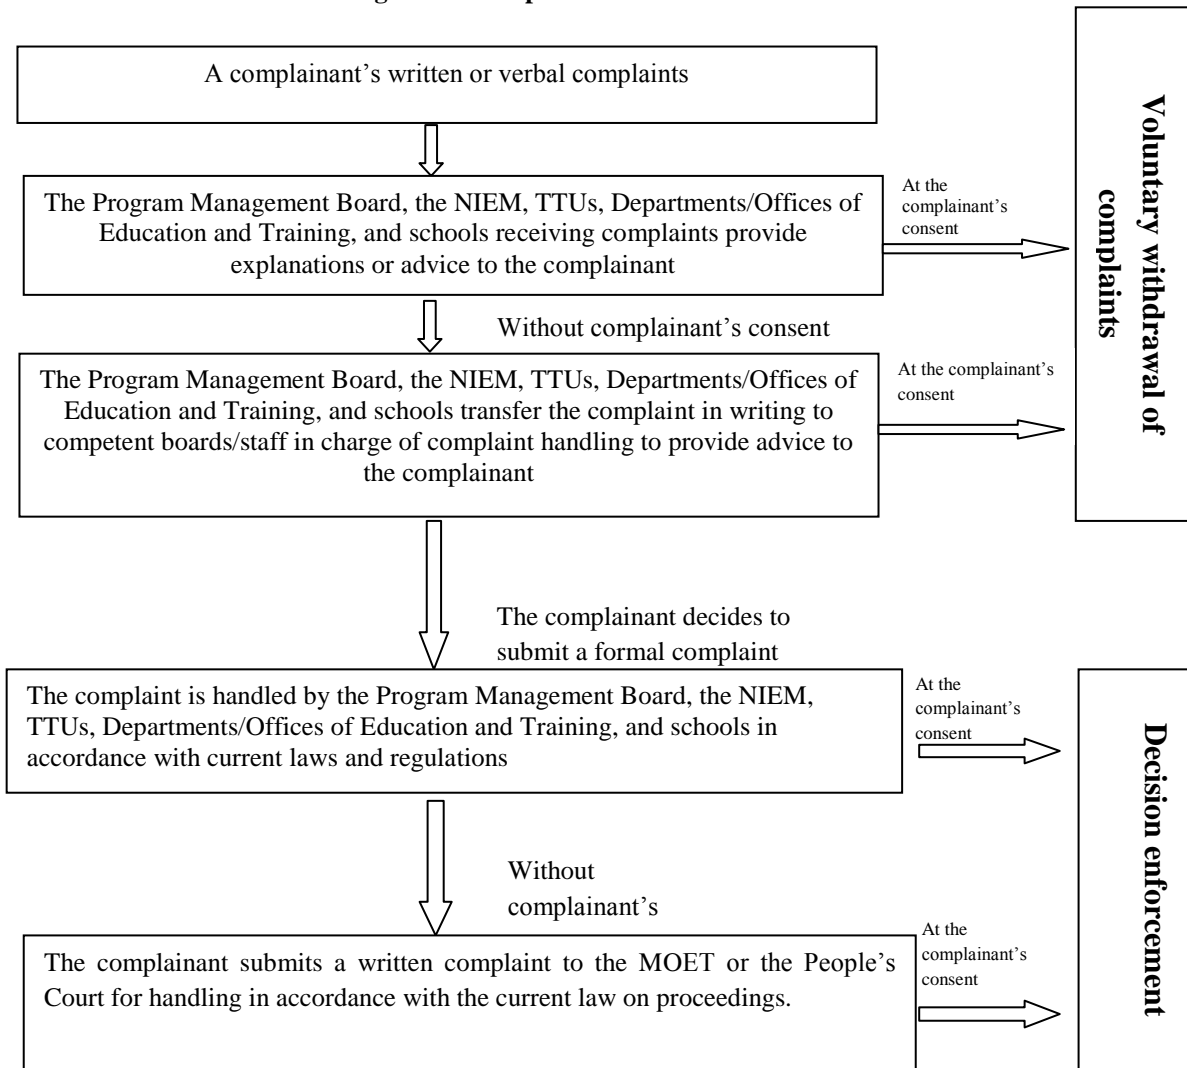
A complainant's written or verbal complaints

The Program Management Board, the NIEM, TTUs, Departments/Offices of Education and Training, and schools receiving complaints provide explanations or advice to the complainant

At the complainant's consent

Without complainant's consent

The Program Management Board, the NIEM, TTUs, Departments/Offices of Education and Training, and schools transfer the complaint in writing to competent boards/staff in charge of complaint handling to provide advice to the complainant

At the complainant's consent

Voluntary withdrawal of complaints

The complainant decides to submit a formal complaint

The complaint is handled by the Program Management Board, the NIEM, TTUs, Departments/Offices of Education and Training, and schools in accordance with current laws and regulations

At the complainant's consent

Without complainant's

The complainant submits a written complaint to the MOET or the People's Court for handling in accordance with the current law on proceedings.

At the complainant's consent

Decision enforcement